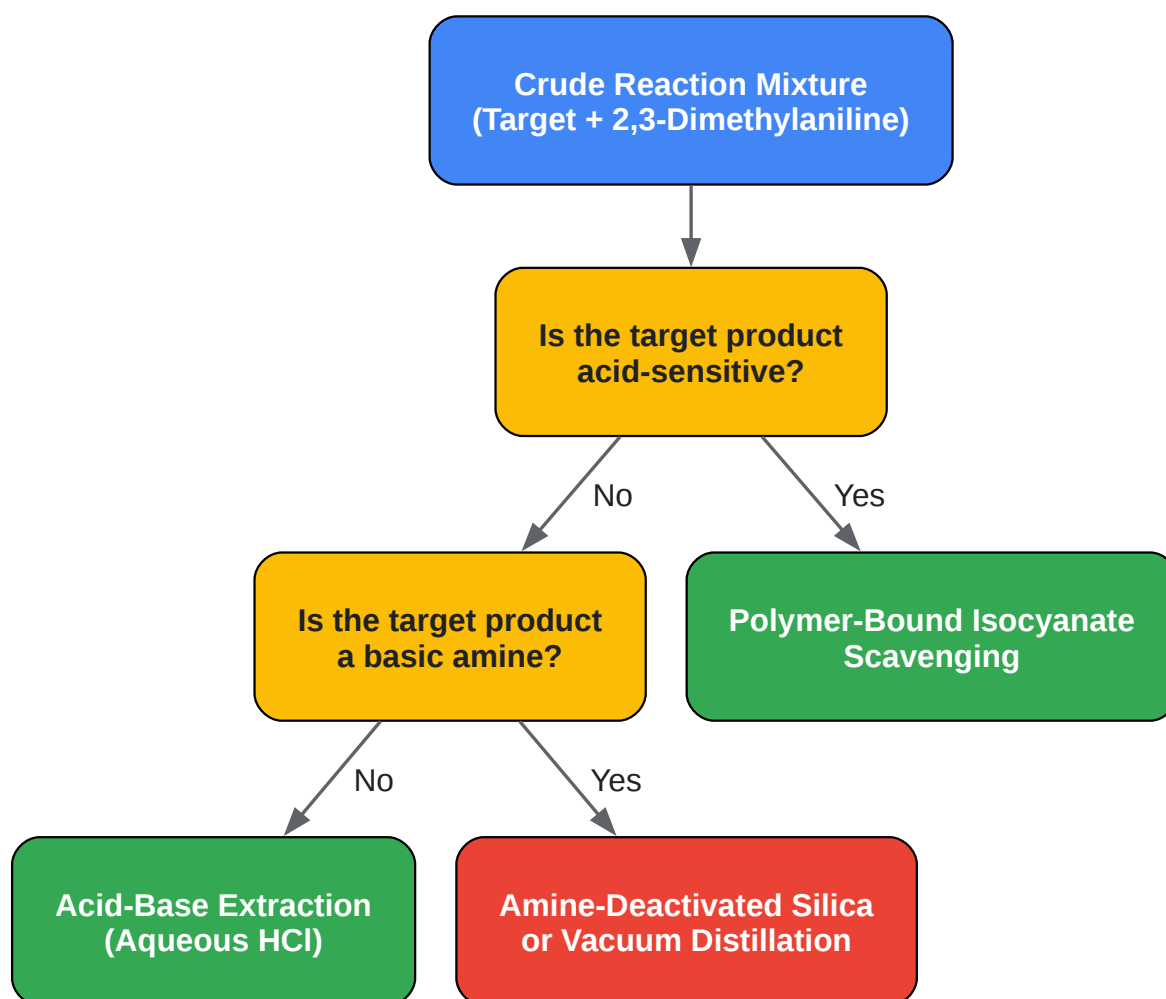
Crude Reaction Mixture
(Target + 2,3-Dimethylaniline)

Is the target product acid-sensitive?

No

Yes

Is the target product a basic amine?

Polymer-Bound Isocyanate Scavenging

No

Yes

Acid-Base Extraction (Aqueous HCl)

Amine-Deactivated Silica or Vacuum Distillation